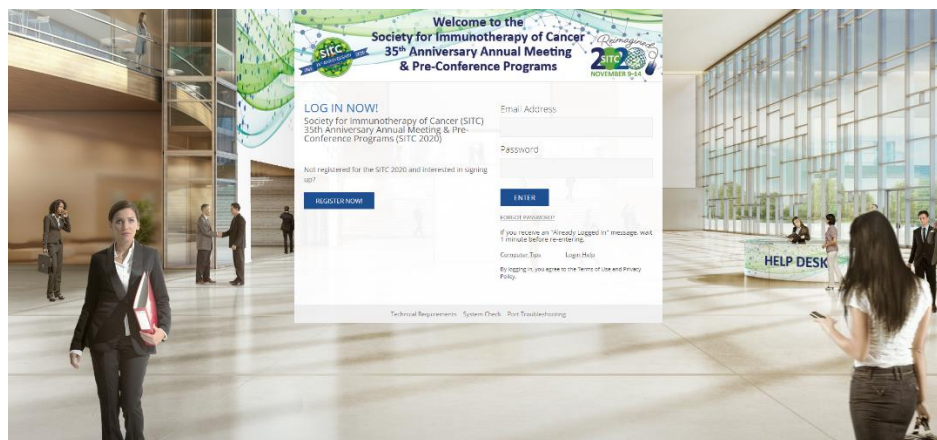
Welcome to the
Society for Immunotherapy of Cancer
35th Anniversary Annual Meeting
& Pre-Conference Programs

SITC 35th Anniversary

Reimagined
2020 SITC
NOVEMBER 9–14

LOG IN NOW!
Society for Immunotherapy of Cancer (SITC) 35th Anniversary Annual Meeting & Pre-Conference Programs (SITC 2020)

Not registered for the SITC 2020 and interested in signing up?

REGISTER NOW!

Email Address

Password

ENTER

FORGOT PASSWORD?

If you receive an "Already Logged In" message, wait 1 minute before re-entering.

Computer Tips    Login Help

By logging in, you agree to the Terms of Use and Privacy Policy.

Technical Requirements   System Check   Port Troubleshooting

HELP DESK